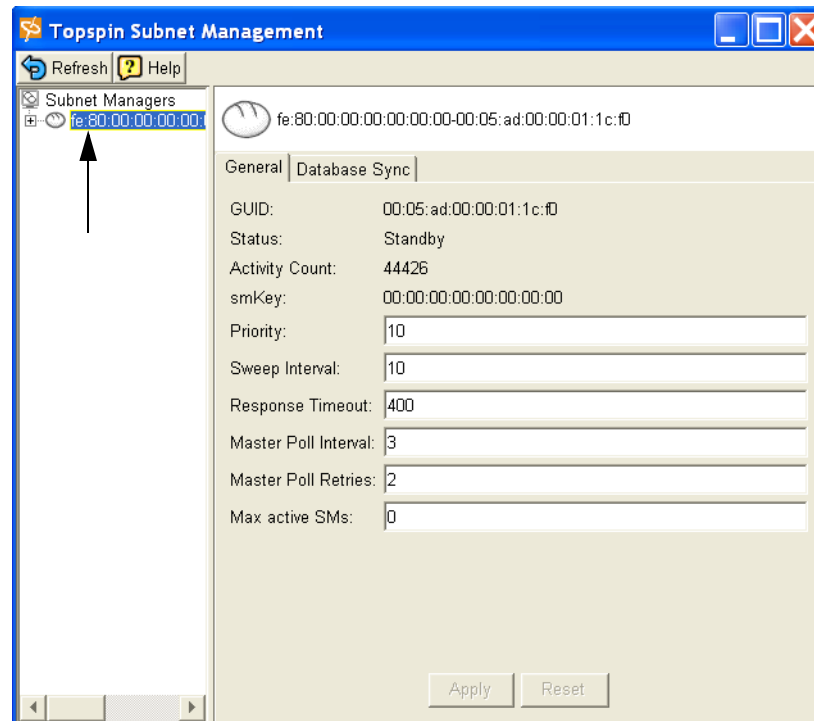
Topspin Subnet Management

Refresh Help

Subnet Managers
fe:80:00:00:00:00:0

fe:80:00:00:00:00:00:00-00:05:ad:00:00:01:1c:f0

General Database Sync

GUID: 00:05:ad:00:00:01:1c:f0
Status: Standby
Activity Count: 44426
smKey: 00:00:00:00:00:00:00:00
Priority: 10
Sweep Interval: 10
Response Timeout: 400
Master Poll Interval: 3
Master Poll Retries: 2
Max active SMs: 0

Apply Reset